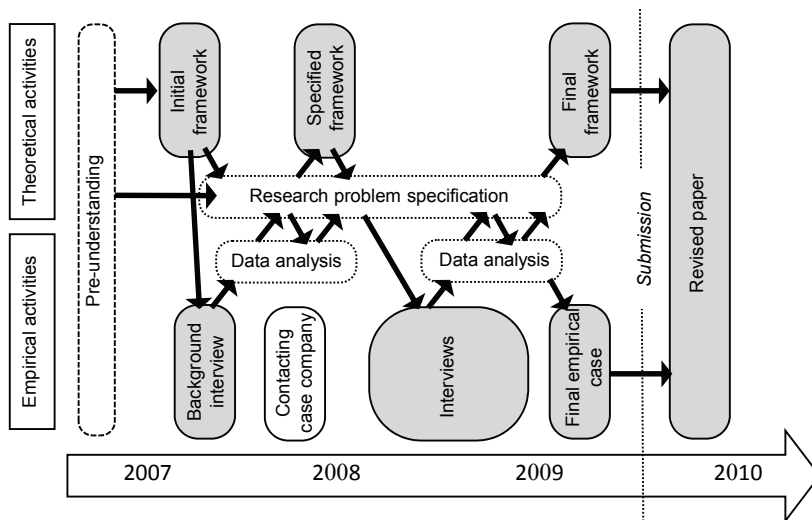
Theoretical activities

Empirical activities

Pre-understanding

Initial framework

Specified framework

Final framework

Research problem specification

Data analysis

Data analysis

Background interview

Contacting case company

Interviews

Final empirical case

Submission

Revised paper

2007

2008

2009

2010